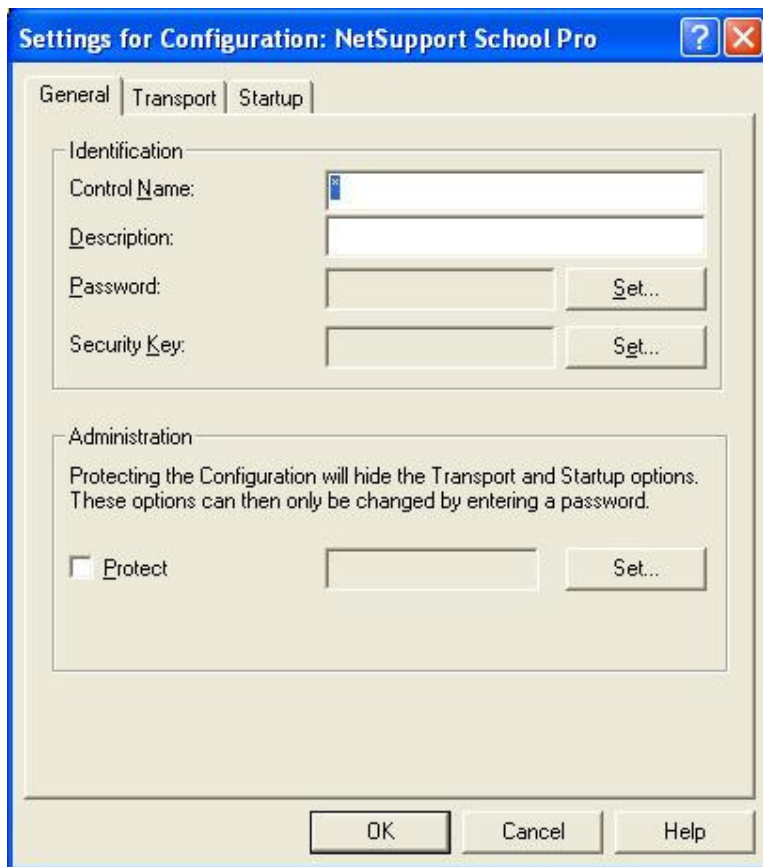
Settings for Configuration: NetSupport School Pro

General | Transport | Startup

Identification

Control Name: *

Description:

Password: Set...

Security Key: Set...

Administration

Protecting the Configuration will hide the Transport and Startup options. These options can then only be changed by entering a password.

Protect Set...

OK Cancel Help